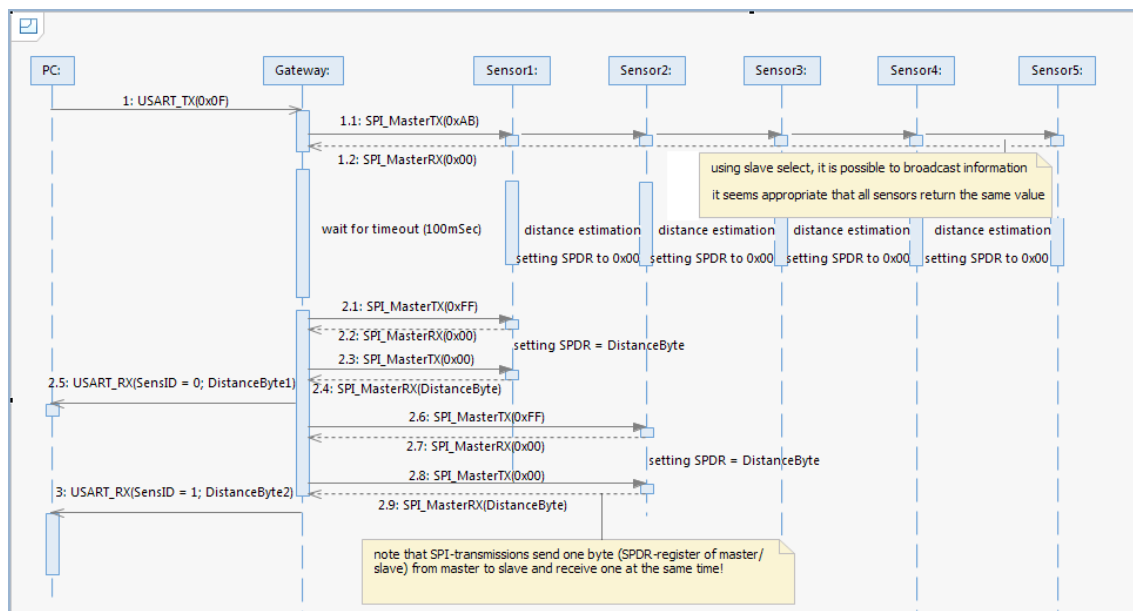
PC:

Gateway:

Sensor1:

Sensor2:

Sensor3:

Sensor4:

Sensor5:

1: USART_TX(0x0F)

1.1: SPI_MasterTX(0xAB)

1.2: SPI_MasterRX(0x00)

using slave select, it is possible to broadcast information

it seems appropriate that all sensors return the same value

wait for timeout (100mSec)

distance estimation

setting SPDR to 0x00

distance estimation

setting SPDR to 0x00

distance estimation

setting SPDR to 0x00

distance estimation

setting SPDR to 0x00

2.1: SPI_MasterTX(0xFF)

2.2: SPI_MasterRX(0x00)

setting SPDR = DistanceByte

2.3: SPI_MasterTX(0x00)

2.5: USART_RX(SensID = 0; DistanceByte1)

2.4: SPI_MasterRX(DistanceByte)

2.6: SPI_MasterTX(0xFF)

2.7: SPI_MasterRX(0x00)

setting SPDR = DistanceByte

2.8: SPI_MasterTX(0x00)

3: USART_RX(SensID = 1; DistanceByte2)

2.9: SPI_MasterRX(DistanceByte)

note that SPI-transmissions send one byte (SPDR-register of master/ slave) from master to slave and receive one at the same time!